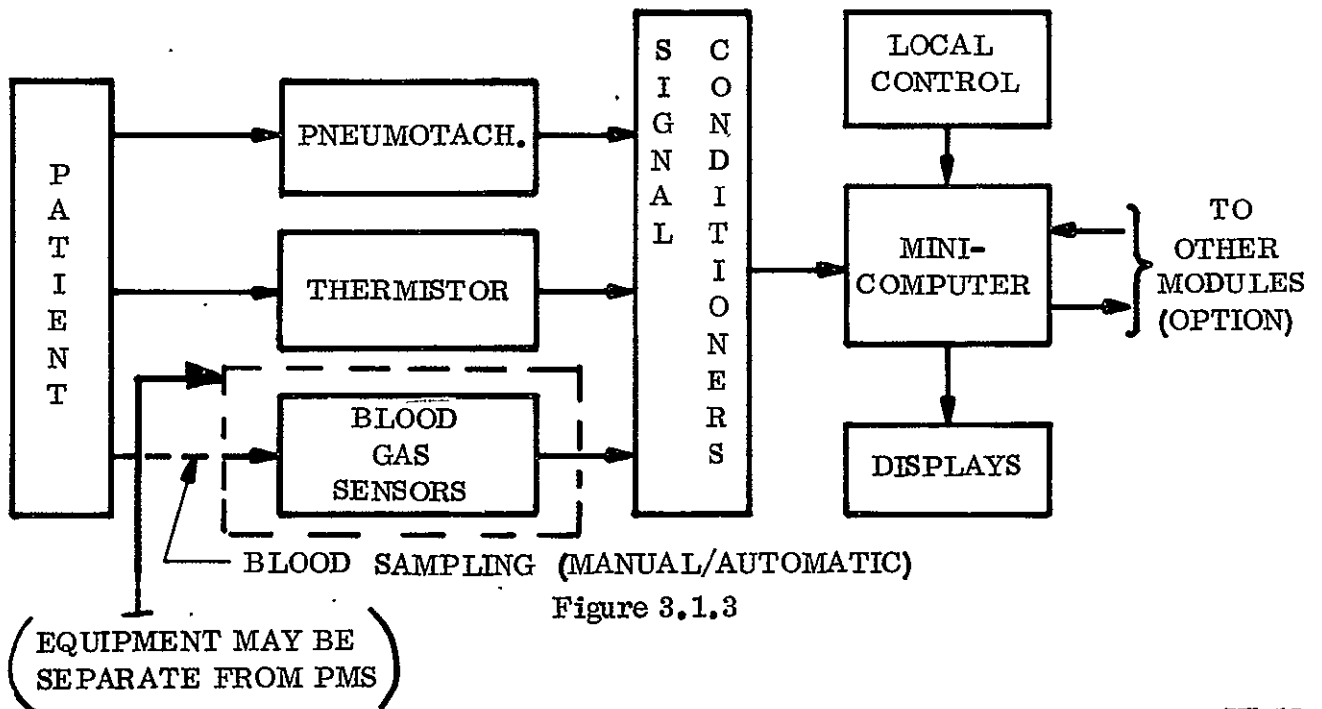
PATIENT

PNEUMOTACH.

THERMISTOR

BLOOD GAS SENSORS

SIGNAL CONDITIONERS

LOCAL CONTROL

MINI-COMPUTER

TO OTHER MODULES (OPTION)

DISPLAYS

BLOOD SAMPLING (MANUAL/AUTOMATIC)

Figure 3.1.3

(EQUIPMENT MAY BE SEPARATE FROM PMS)